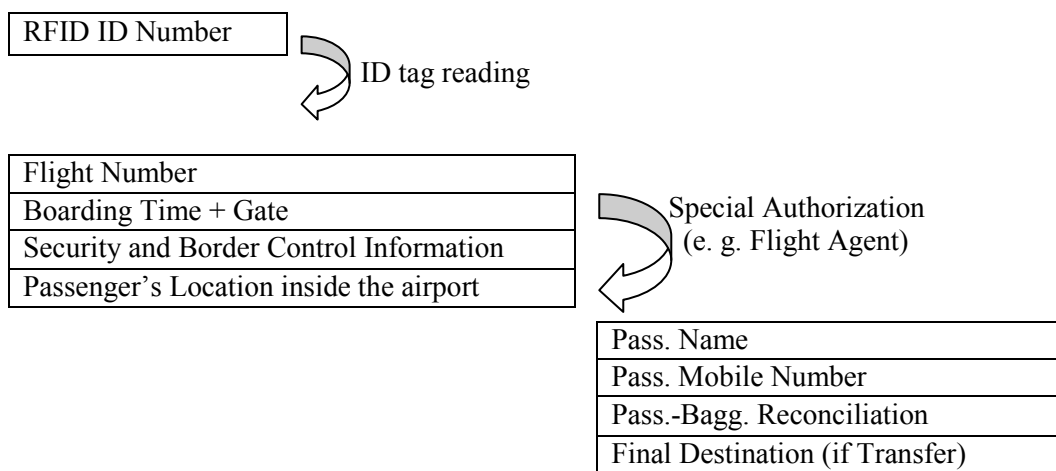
RFID ID Number

ID tag reading

Flight Number
Boarding Time + Gate
Security and Border Control Information
Passenger's Location inside the airport

Special Authorization (e. g. Flight Agent)

Pass. Name
Pass. Mobile Number
Pass.-Bagg. Reconciliation
Final Destination (if Transfer)